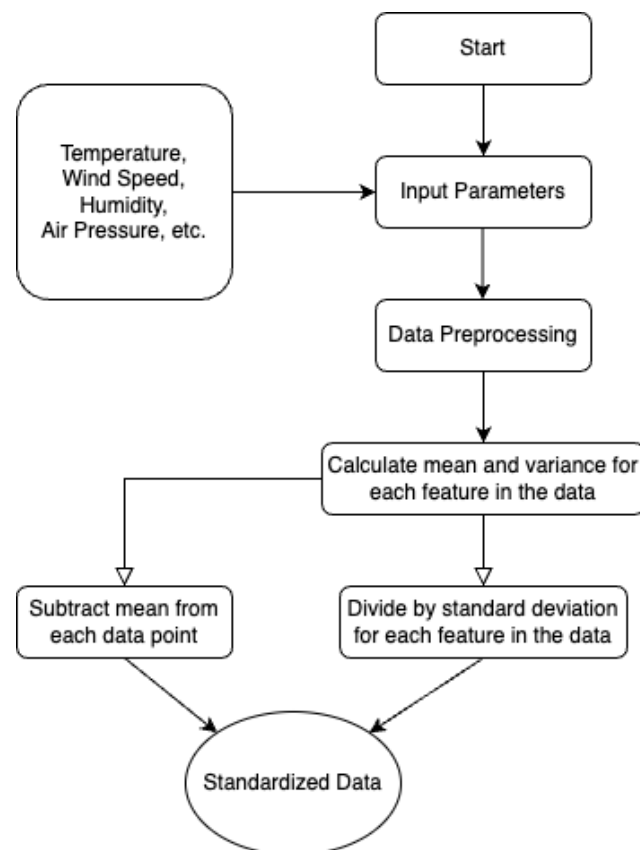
Start

Temperature, Wind Speed, Humidity, Air Pressure, etc.

Input Parameters

Data Preprocessing

Calculate mean and variance for each feature in the data

Subtract mean from each data point

Divide by standard deviation for each feature in the data

Standardized Data